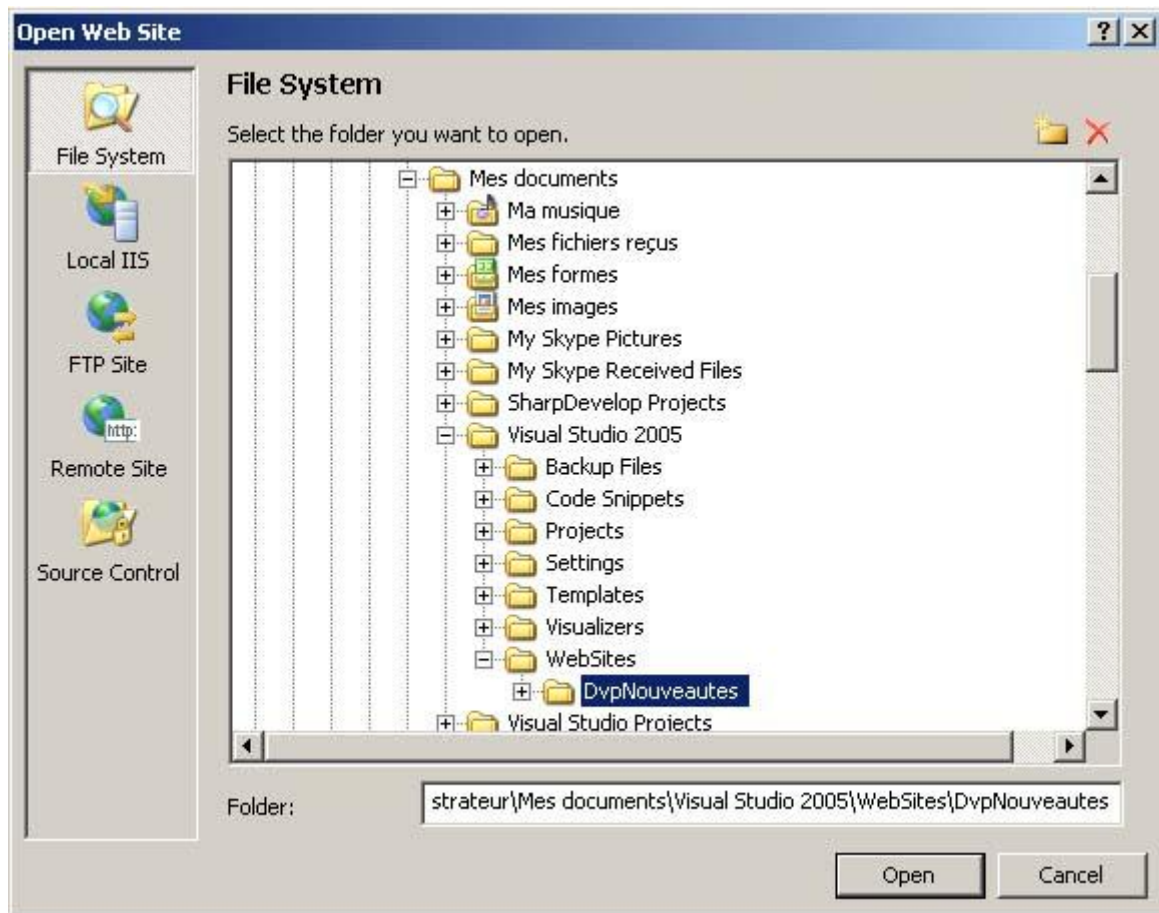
Open Web Site

?

File System

Local IIS

FTP Site

http:

Remote Site

Source Control

File System

Select the folder you want to open.

Mes documents
Ma musique
Mes fichiers reçus
Mes formes
Mes images
My Skype Pictures
My Skype Received Files
SharpDevelop Projects
Visual Studio 2005
Backup Files
Code Snippets
Projects
Settings
Templates
Visualizers
WebSites
DvpNouveautes
Visual Studio Projects

Folder: strateur\Mes documents\Visual Studio 2005\WebSites\DvpNouveautes

Open

Cancel